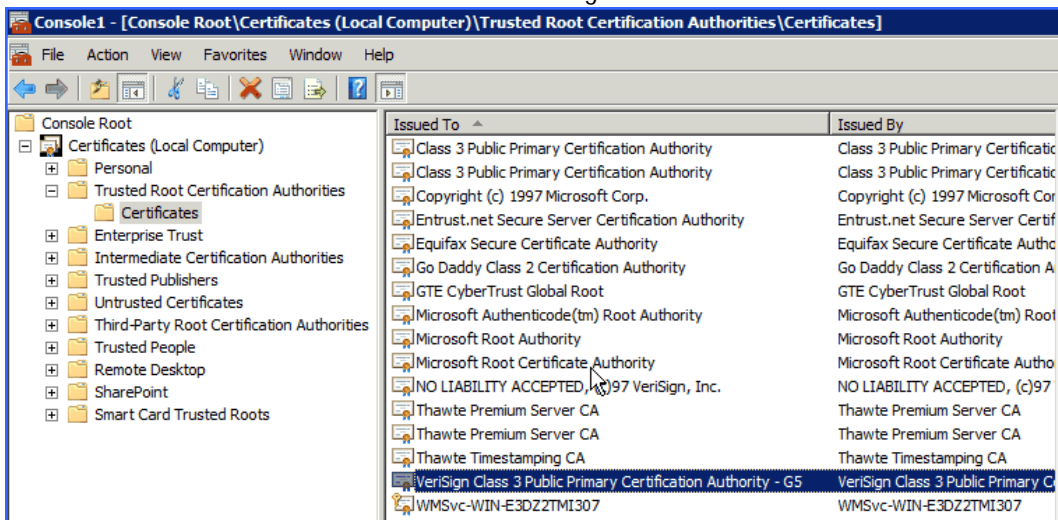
Console1 - [Console Root\Certificates (Local Computer)\Trusted Root Certification Authorities\Certificates]

File Action View Favorites Window Help

Console Root
Certificates (Local Computer)
Personal
Trusted Root Certification Authorities
Certificates
Enterprise Trust
Intermediate Certification Authorities
Trusted Publishers
Untrusted Certificates
Third-Party Root Certification Authorities
Trusted People
Remote Desktop
SharePoint
Smart Card Trusted Roots

| Issued To | Issued By |
|---|---|
| Class 3 Public Primary Certification Authority | Class 3 Public Primary Certificatio |
| Class 3 Public Primary Certification Authority | Class 3 Public Primary Certificatio |
| Copyright (c) 1997 Microsoft Corp. | Copyright (c) 1997 Microsoft Cor |
| Entrust.net Secure Server Certification Authority | Entrust.net Secure Server Certif |
| Equifax Secure Certificate Authority | Equifax Secure Certificate Autho |
| Go Daddy Class 2 Certification Authority | Go Daddy Class 2 Certification A |
| GTE CyberTrust Global Root | GTE CyberTrust Global Root |
| Microsoft Authenticode(tm) Root Authority | Microsoft Authenticode(tm) Root |
| Microsoft Root Authority | Microsoft Root Authority |
| Microsoft Root Certificate Authority | Microsoft Root Certificate Autho |
| NO LIABILITY ACCEPTED, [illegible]97 VeriSign, Inc. | NO LIABILITY ACCEPTED, (c)97 |
| Thawte Premium Server CA | Thawte Premium Server CA |
| Thawte Premium Server CA | Thawte Premium Server CA |
| Thawte Timestamping CA | Thawte Timestamping CA |
| VeriSign Class 3 Public Primary Certification Authority - G5 | VeriSign Class 3 Public Primary C |
| WMSvc-WIN-E3DZ2TMI307 | WMSvc-WIN-E3DZ2TMI307 |